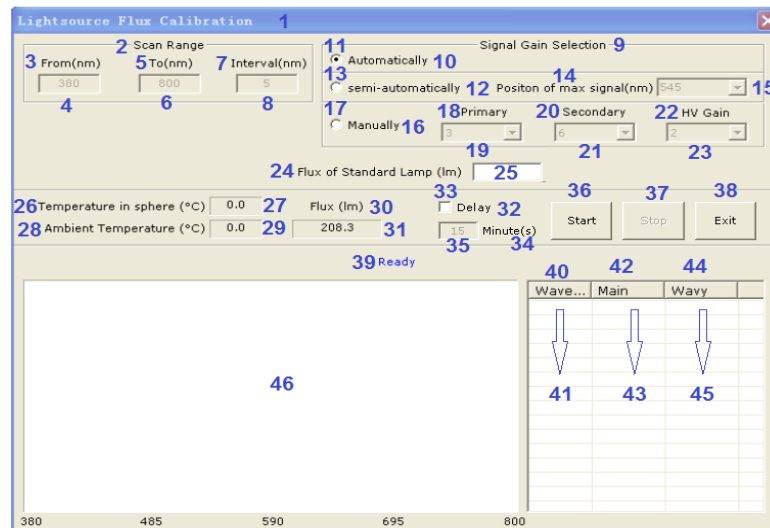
Lightsource Flux Calibration 1

2 Scan Range
3 From(nm) 5 To(nm) 7 Interval(nm)
380 800 5
4 6 8

11 Signal Gain Selection 9
Automatically 10
13
semi-automatically 12 14 Positon of max signal(nm) 545 15
17
Manually 16 18 Primary 20 Secondary 22 HV Gain
3 6 2
19 21 23

24 Flux of Standard Lamp (lm) 25

26 Temperature in sphere (°C) 0.0 27 Flux (lm) 30 33 Delay 32 36 Start 37 Stop 38 Exit
28 Ambient Temperature (°C) 0.0 29 208.3 31 15 Minute(s) 34
35

39 Ready

40 42 44
Wave... Main Wavy
41 43 45

46

380 485 590 695 800